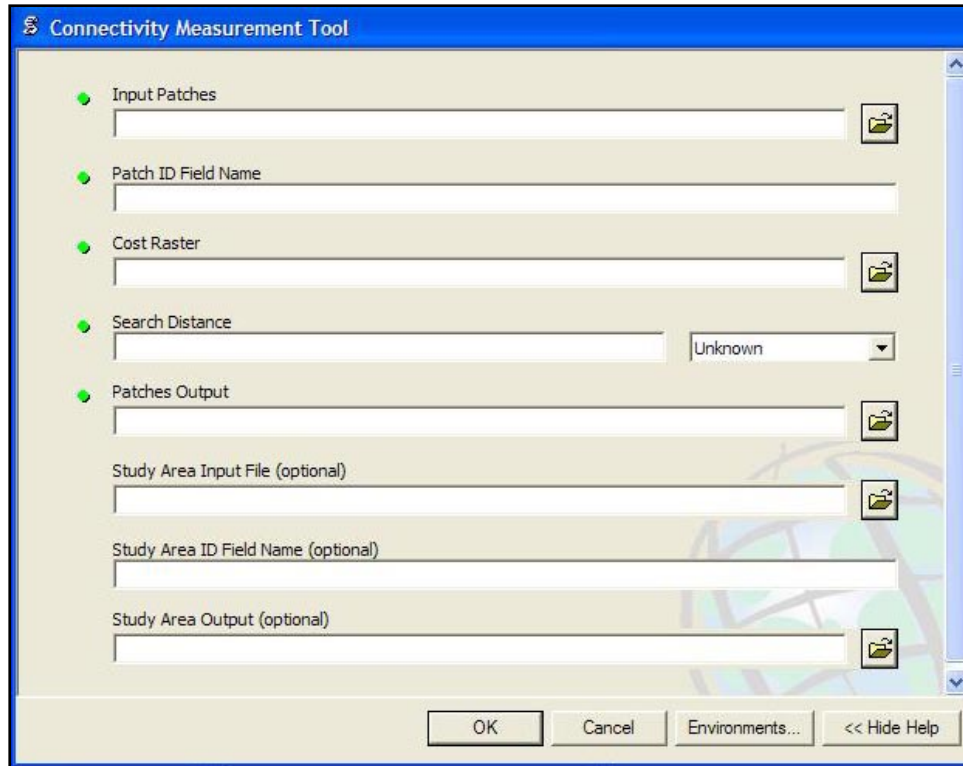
Connectivity Measurement Tool

Input Patches

Patch ID Field Name

Cost Raster

Search Distance

Unknown

Patches Output

Study Area Input File (optional)

Study Area ID Field Name (optional)

Study Area Output (optional)

OK

Cancel

Environments...

<< Hide Help